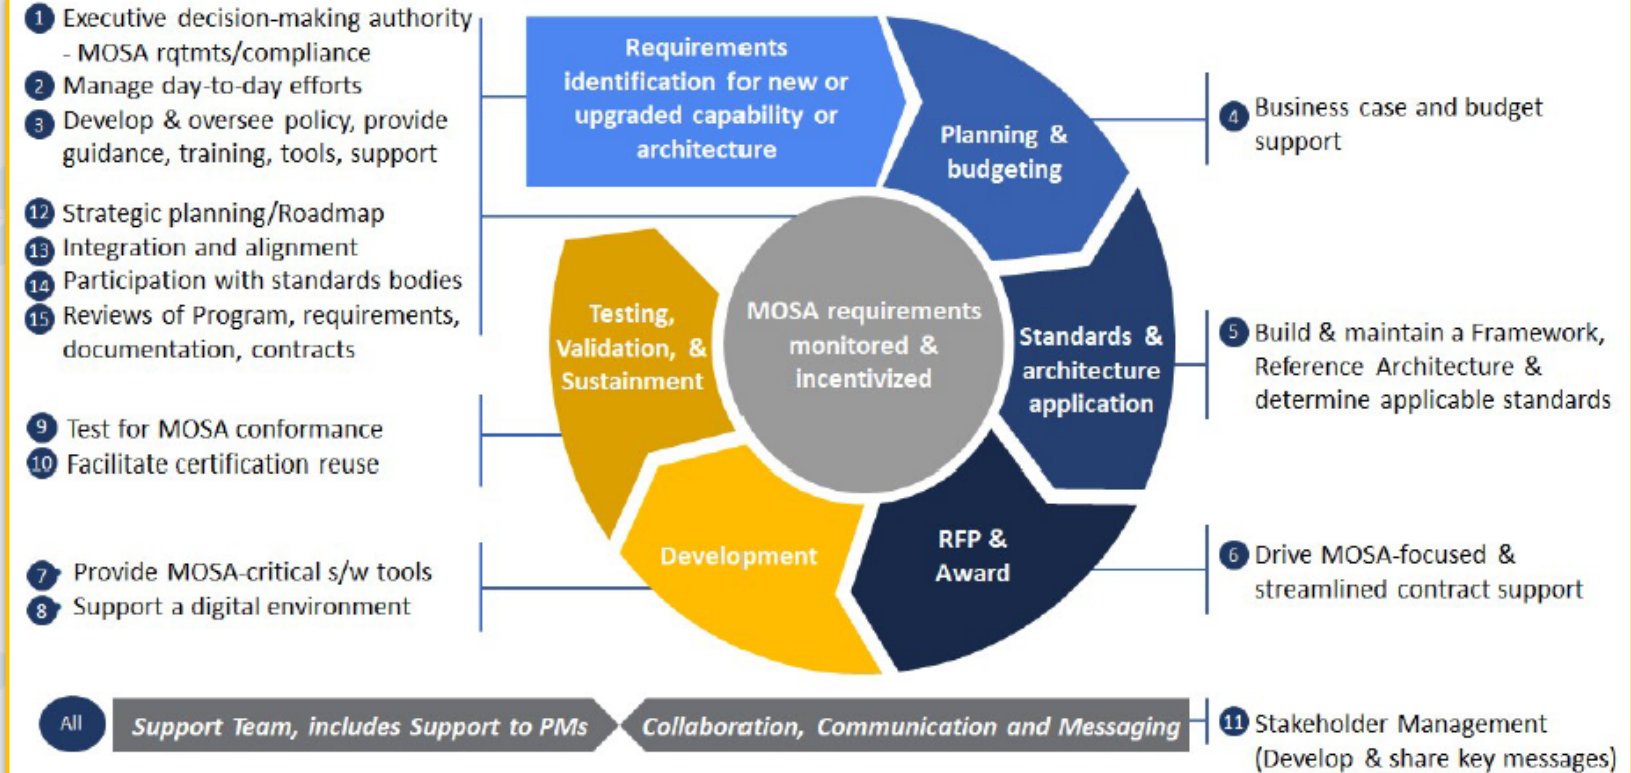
1 Executive decision-making authority - MOSA rqtmts/compliance
2 Manage day-to-day efforts
3 Develop & oversee policy, provide guidance, training, tools, support

12 Strategic planning/Roadmap
13 Integration and alignment
14 Participation with standards bodies
15 Reviews of Program, requirements, documentation, contracts

9 Test for MOSA conformance
10 Facilitate certification reuse

7 Provide MOSA-critical s/w tools
8 Support a digital environment

Requirements identification for new or upgraded capability or architecture

Planning & budgeting

Standards & architecture application

RFP & Award

Development

Testing, Validation, & Sustainment

MOSA requirements monitored & incentivized

4 Business case and budget support

5 Build & maintain a Framework, Reference Architecture & determine applicable standards

6 Drive MOSA-focused & streamlined contract support

All

Support Team, includes Support to PMs

Collaboration, Communication and Messaging

11 Stakeholder Management (Develop & share key messages)